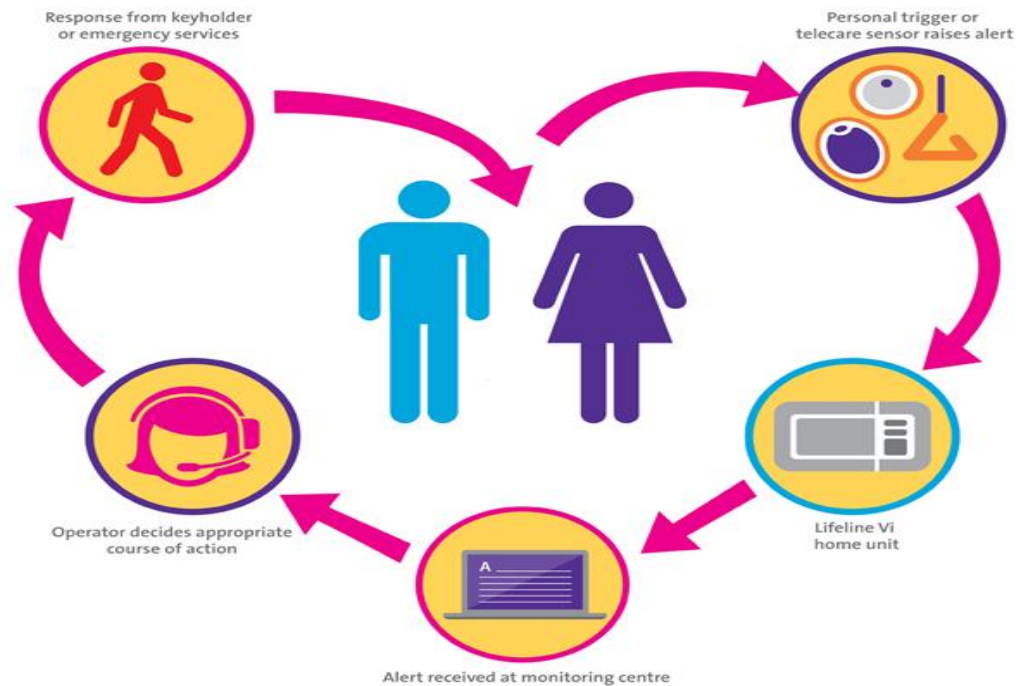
Response from keyholder or emergency services

Personal trigger or telecare sensor raises alert

Lifeline Vi home unit

Alert received at monitoring centre

A

Operator decides appropriate course of action